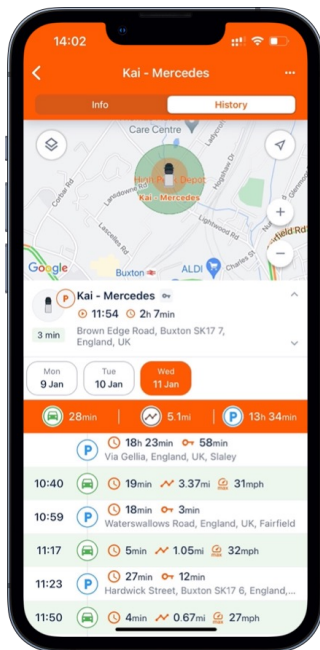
14:02

Kai - Mercedes

Info
History

Care Centre
Cotter Rd
Lansdowne Rd
Heath Park Depot
Kai - Mercedes
Lascelles Rd
Lightwood Rd
Google
Buxton
ALDI
Charles St
field Rd

3 min
Kai - Mercedes
11:54 2h 7min
Brown Edge Road, Buxton SK17 7, England, UK

Mon 9 Jan
Tue 10 Jan
Wed 11 Jan

28min
5.1mi
13h 34min

18h 23min 58min
Via Gellia, England, UK, Slaley

10:40 19min 3.37mi 31mph

10:59 18min 3min
Waterswallows Road, England, UK, Fairfield

11:17 5min 1.05mi 32mph

11:23 27min 12min
Hardwick Street, Buxton SK17 6, England,...

11:50 4min 0.67mi 27mph